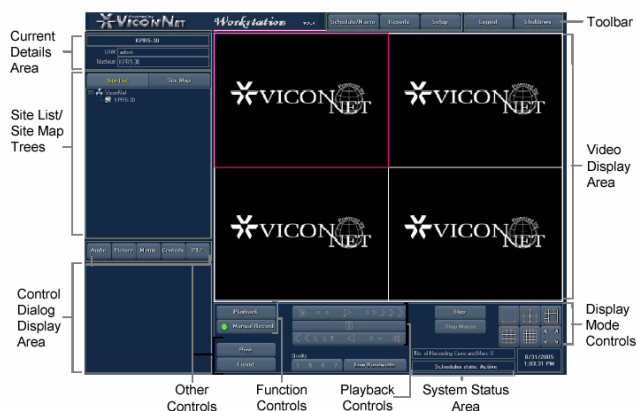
Current Details Area

Site List/ Site Map Trees

Control Dialog Display Area

VICON NET Workstation

Schedule/Macro Reports Setup Logout Shutdown

Toolbar

KPRS-30
User admin
Station KPRS-30

Site List Site Map

ViconNet
KPRS-30

Audio Picture Mobile Controls PTZ

VICON NET
VICON NET
VICON NET
VICON NET

Video Display Area

Playback
Manual Record
Print
Export

Quality

Free Bandwidth

Stop
Stop Macros

No. of Recording Cams and Max: 0
Schedules state: Active

8/31/2005
1:03:31 PM

Display Mode Controls

Other Controls

Function Controls

Playback Controls

System Status Area